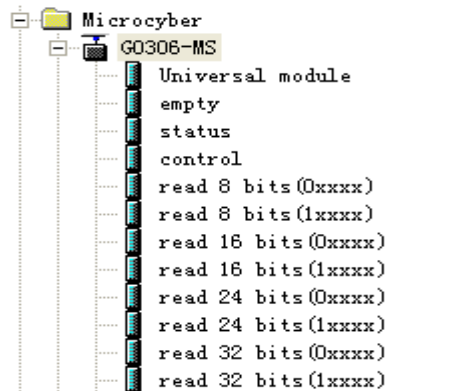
Microcyber
G0306-MS
Universal module
empty
status
control
read 8 bits(0xxxx)
read 8 bits(1xxxx)
read 16 bits(0xxxx)
read 16 bits(1xxxx)
read 24 bits(0xxxx)
read 24 bits(1xxxx)
read 32 bits(0xxxx)
read 32 bits(1xxxx)